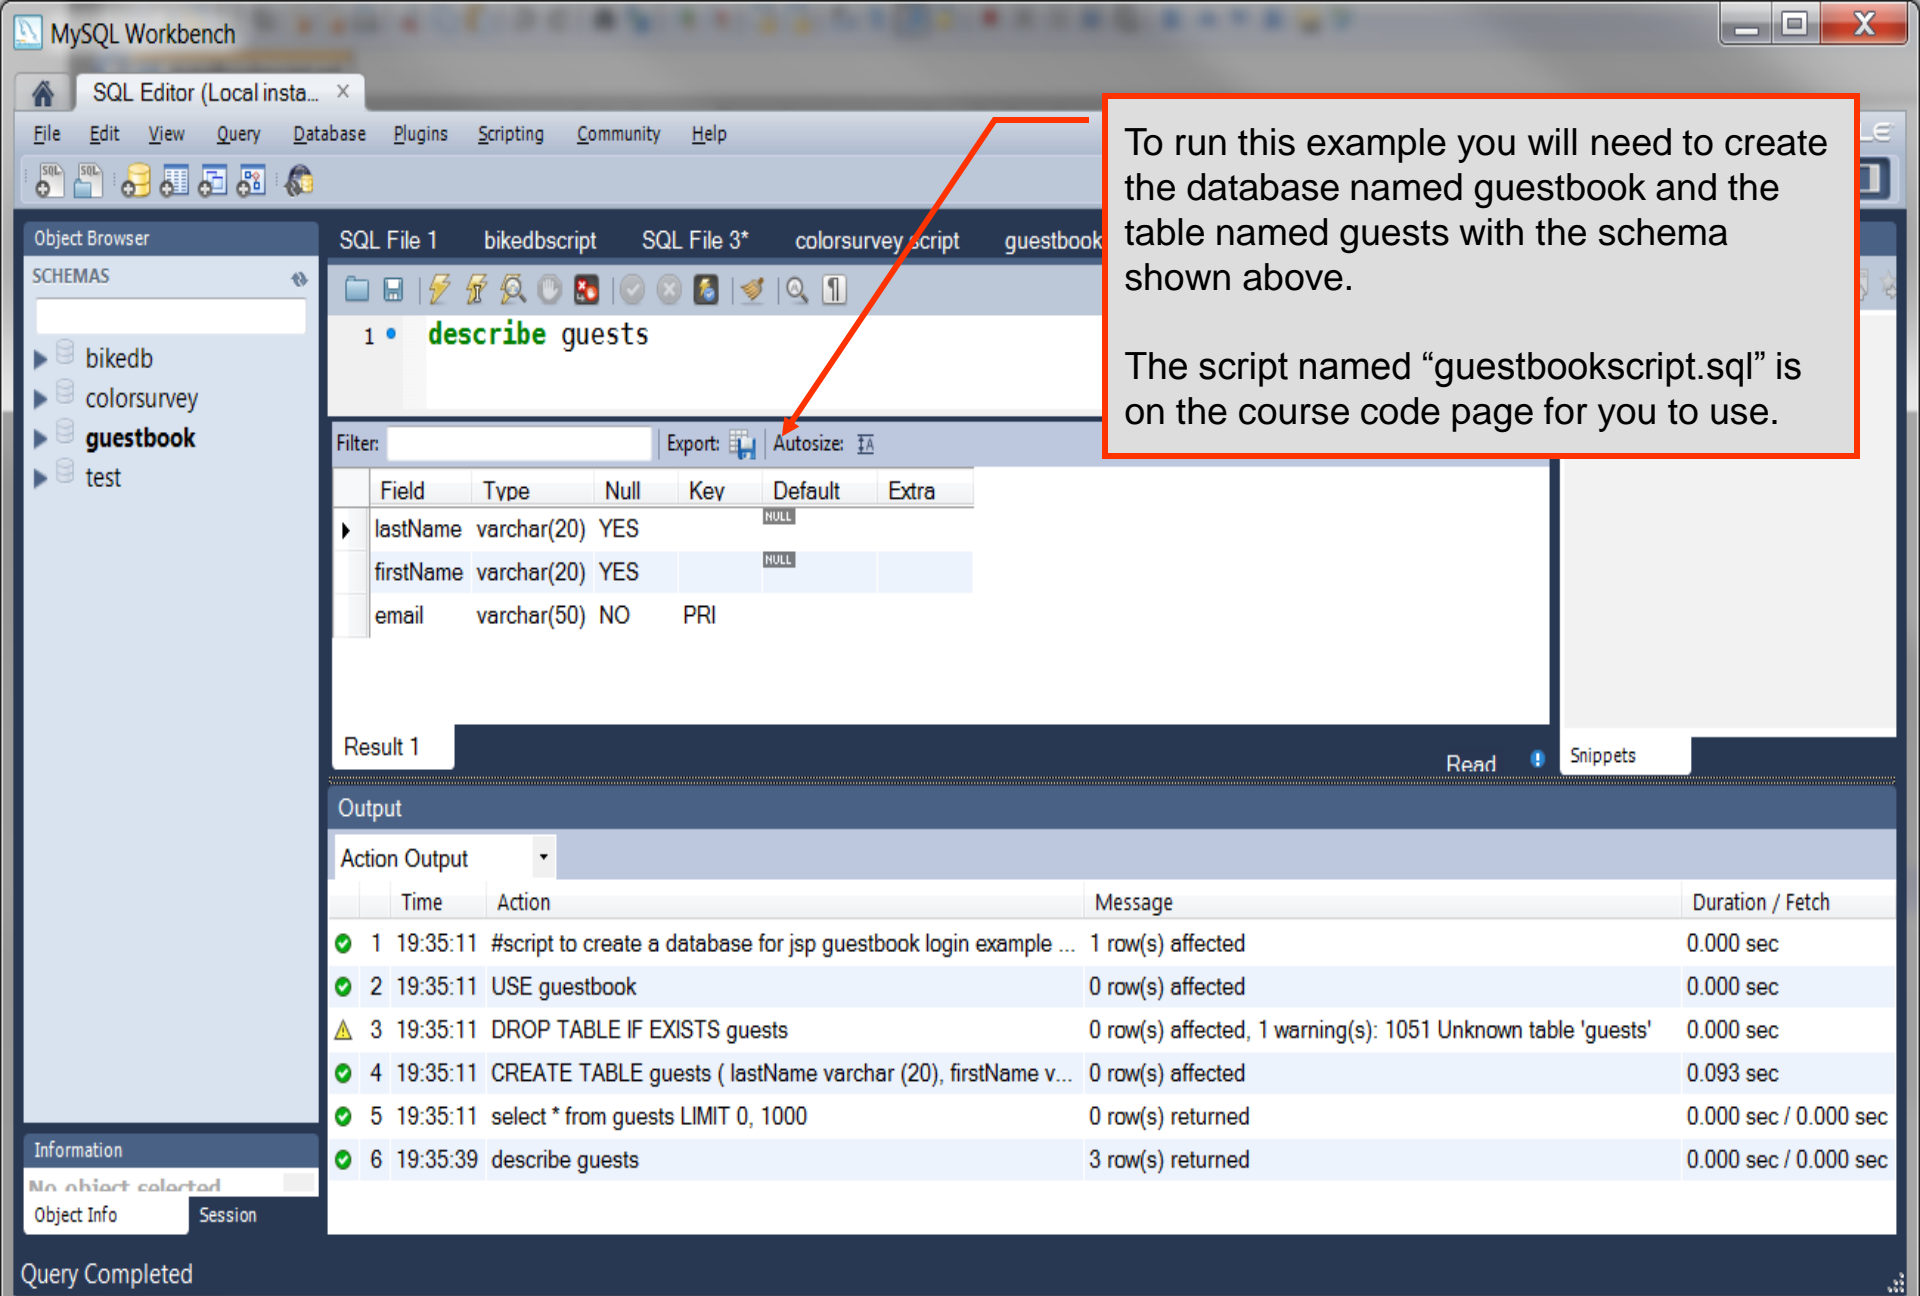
MySQL Workbench

SQL Editor (Local insta... ×

File Edit View Query Database Plugins Scripting Community Help

To run this example you will need to create the database named guestbook and the table named guests with the schema shown above.

The script named “guestbookscript.sql” is on the course code page for you to use.

Object Browser

SCHEMAS

bikedb
colorsurvey
guestbook
test

SQL File 1 bikedbscript SQL File 3* colorsurvey script guestbook

1 describe guests

Filter: Export: Autosize:

| Field | Type | Null | Key | Default | Extra |
|---|---|---|---|---|---|
| lastName | varchar(20) | YES | | NULL | |
| firstName | varchar(20) | YES | | NULL | |
| email | varchar(50) | NO | PRI | | |

Result 1

Read

Snippets

Output

Action Output

| | Time | Action | Message | Duration / Fetch |
|---|---|---|---|---|
| 1 | 19:35:11 | #script to create a database for jsp guestbook login example ... | 1 row(s) affected | 0.000 sec |
| 2 | 19:35:11 | USE guestbook | 0 row(s) affected | 0.000 sec |
| 3 | 19:35:11 | DROP TABLE IF EXISTS guests | 0 row(s) affected, 1 warning(s): 1051 Unknown table 'guests' | 0.000 sec |
| 4 | 19:35:11 | CREATE TABLE guests ( lastName varchar (20), firstName v... | 0 row(s) affected | 0.093 sec |
| 5 | 19:35:11 | select * from guests LIMIT 0, 1000 | 0 row(s) returned | 0.000 sec / 0.000 sec |
| 6 | 19:35:39 | describe guests | 3 row(s) returned | 0.000 sec / 0.000 sec |

Information

No object selected

Object Info Session

Query Completed